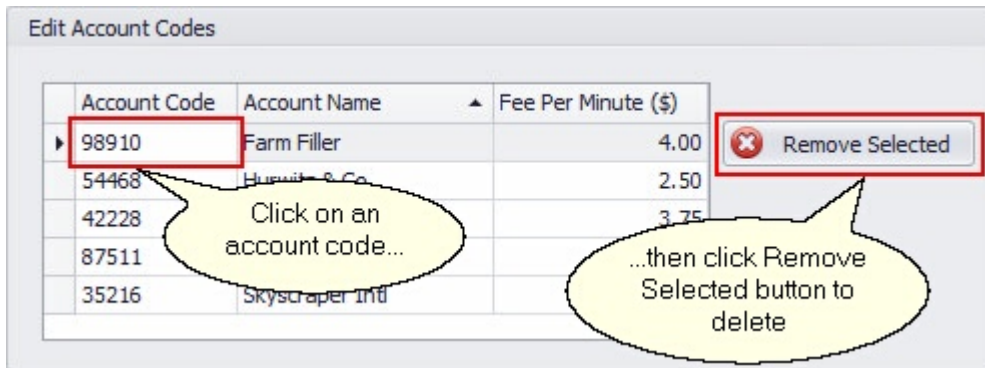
Edit Account Codes

| Account Code | Account Name ▲ | Fee Per Minute ($) |
|---|---|---|
| 98910 | Farm Filler | 4.00 |
| 54468 | Hurwitz & Co. | 2.50 |
| 42228 | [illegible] | 3.75 |
| 87511 | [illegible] | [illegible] |
| 35216 | Skyscraper Intl | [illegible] |

Remove Selected

Click on an account code...

...then click Remove Selected button to delete